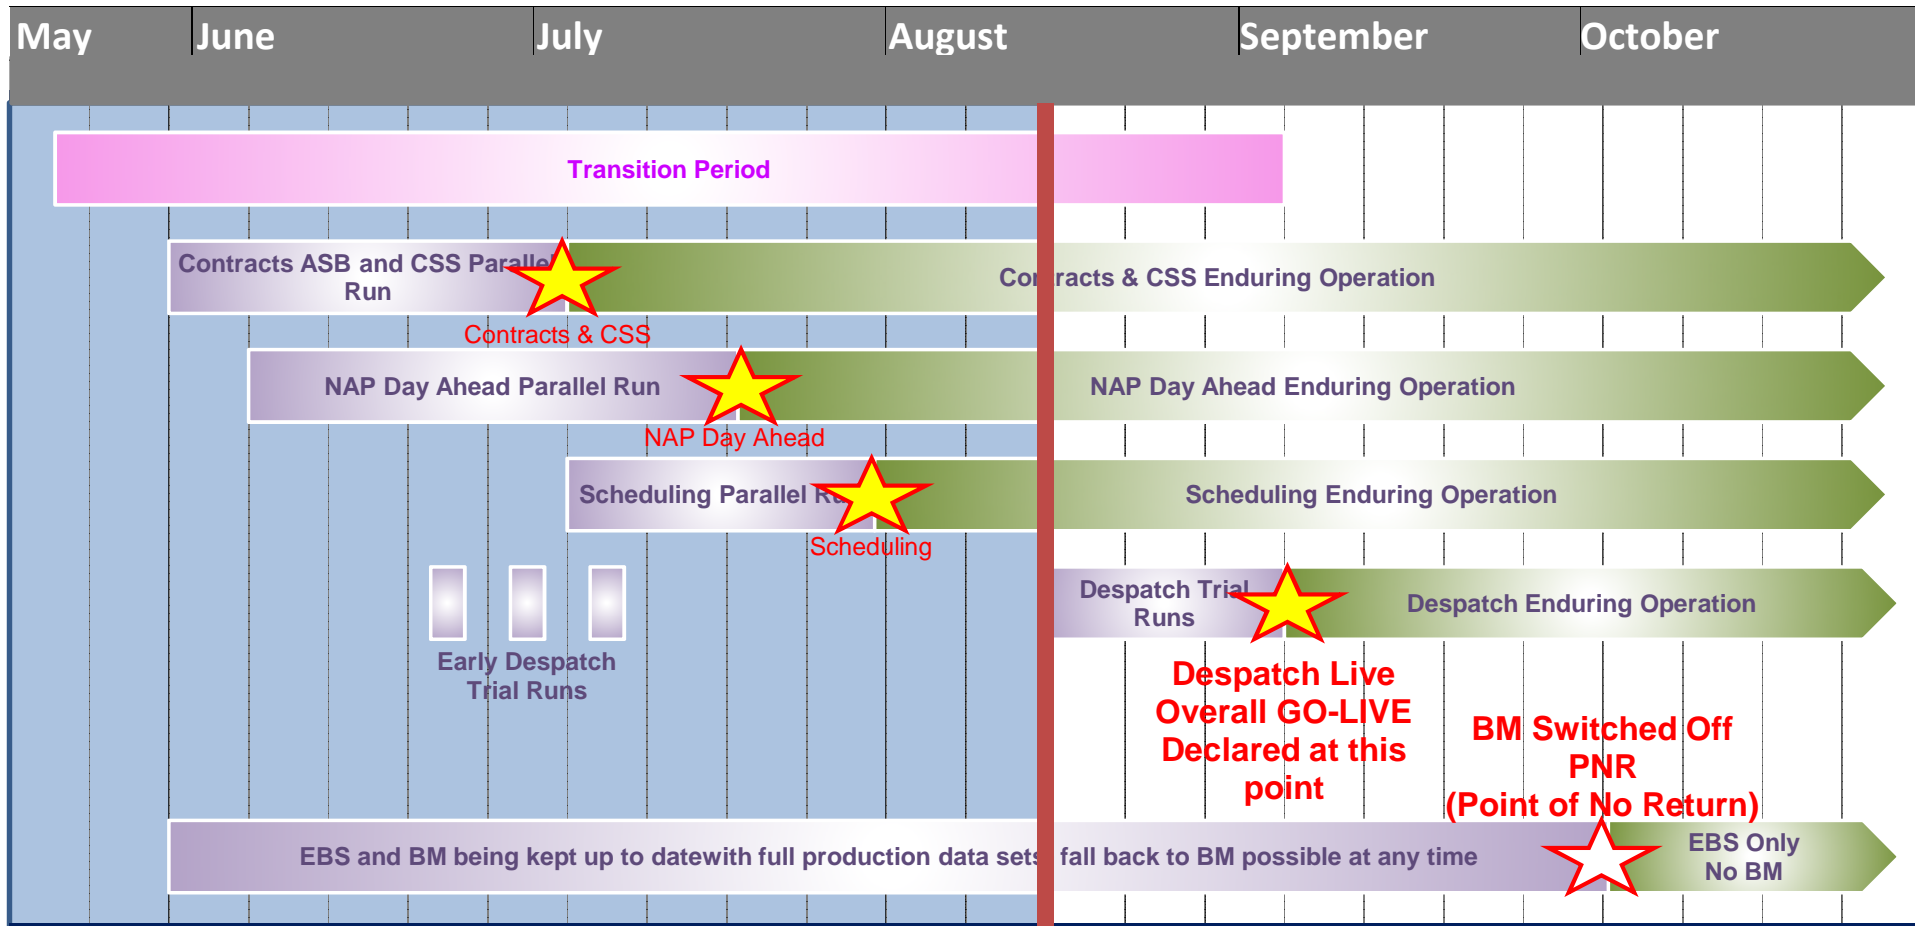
May June July August September October

Transition Period

Contracts ASB and CSS Parallel Run

Contracts & CSS Enduring Operation

Contracts & CSS

NAP Day Ahead Parallel Run

NAP Day Ahead Enduring Operation

NAP Day Ahead

Scheduling Parallel Run

Scheduling Enduring Operation

Scheduling

Early Despatch Trial Runs

Despatch Trial Runs

Despatch Enduring Operation

Despatch Live Overall GO-LIVE Declared at this point

BM Switched Off PNR (Point of No Return)

EBS and BM being kept up to datewith full production data sets fall back to BM possible at any time

EBS Only No BM